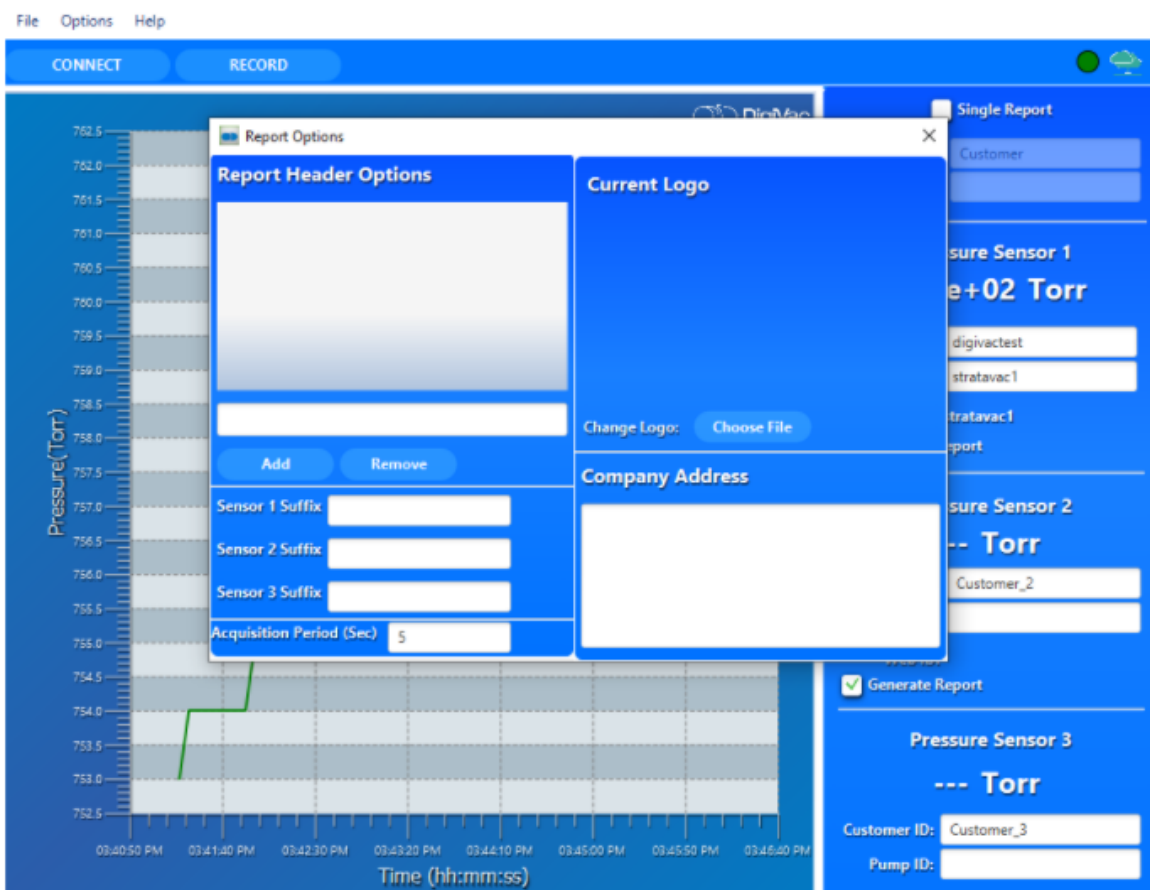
File Options Help

CONNECT RECORD

DigiVac

762.5
762.0
761.5
761.0
760.5
760.0
759.5
759.0
758.5
758.0
757.5
757.0
756.5
756.0
755.5
755.0
754.5
754.0
753.5
753.0
752.5

Pressure(Torr)

03:40:50 PM 03:41:40 PM 03:42:30 PM 03:43:20 PM 03:44:10 PM 03:45:00 PM 03:45:50 PM 03:46:40 PM

Time (hh:mm:ss)

Report Options

Report Header Options

Add Remove

Sensor 1 Suffix

Sensor 2 Suffix

Sensor 3 Suffix

Acquisition Period (Sec) 5

Current Logo

Change Logo: Choose File

Company Address

Single Report

Customer

sure Sensor 1

e+02 Torr

digivactest

stratavac1

stratavac1

eport

sure Sensor 2

-- Torr

Customer_2

Generate Report

Pressure Sensor 3

--- Torr

Customer ID: Customer_3

Pump ID: